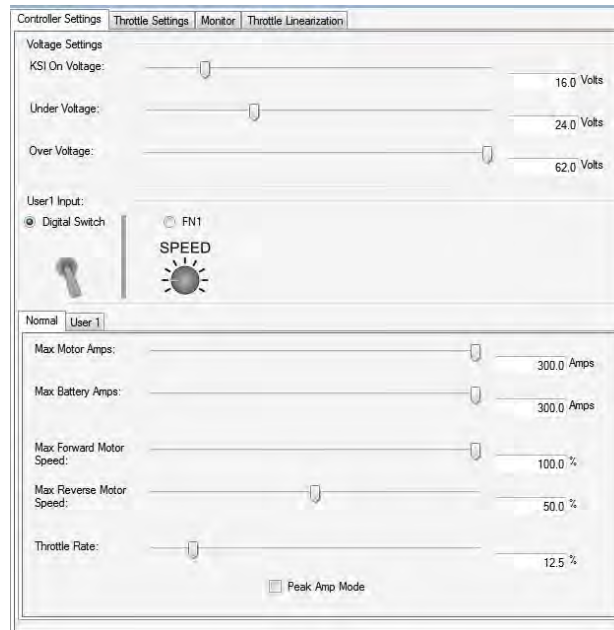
Controller Settings | Throttle Settings | Monitor | Throttle Linearization

Voltage Settings

KSI On Voltage: 16.0 Volts

Under Voltage: 24.0 Volts

Over Voltage: 62.0 Volts

User1 Input:

Digital Switch

FN1

SPEED

Normal | User 1

Max Motor Amps: 300.0 Amps

Max Battery Amps: 300.0 Amps

Max Forward Motor Speed: 100.0 %

Max Reverse Motor Speed: 50.0 %

Throttle Rate: 12.5 %

Peak Amp Mode